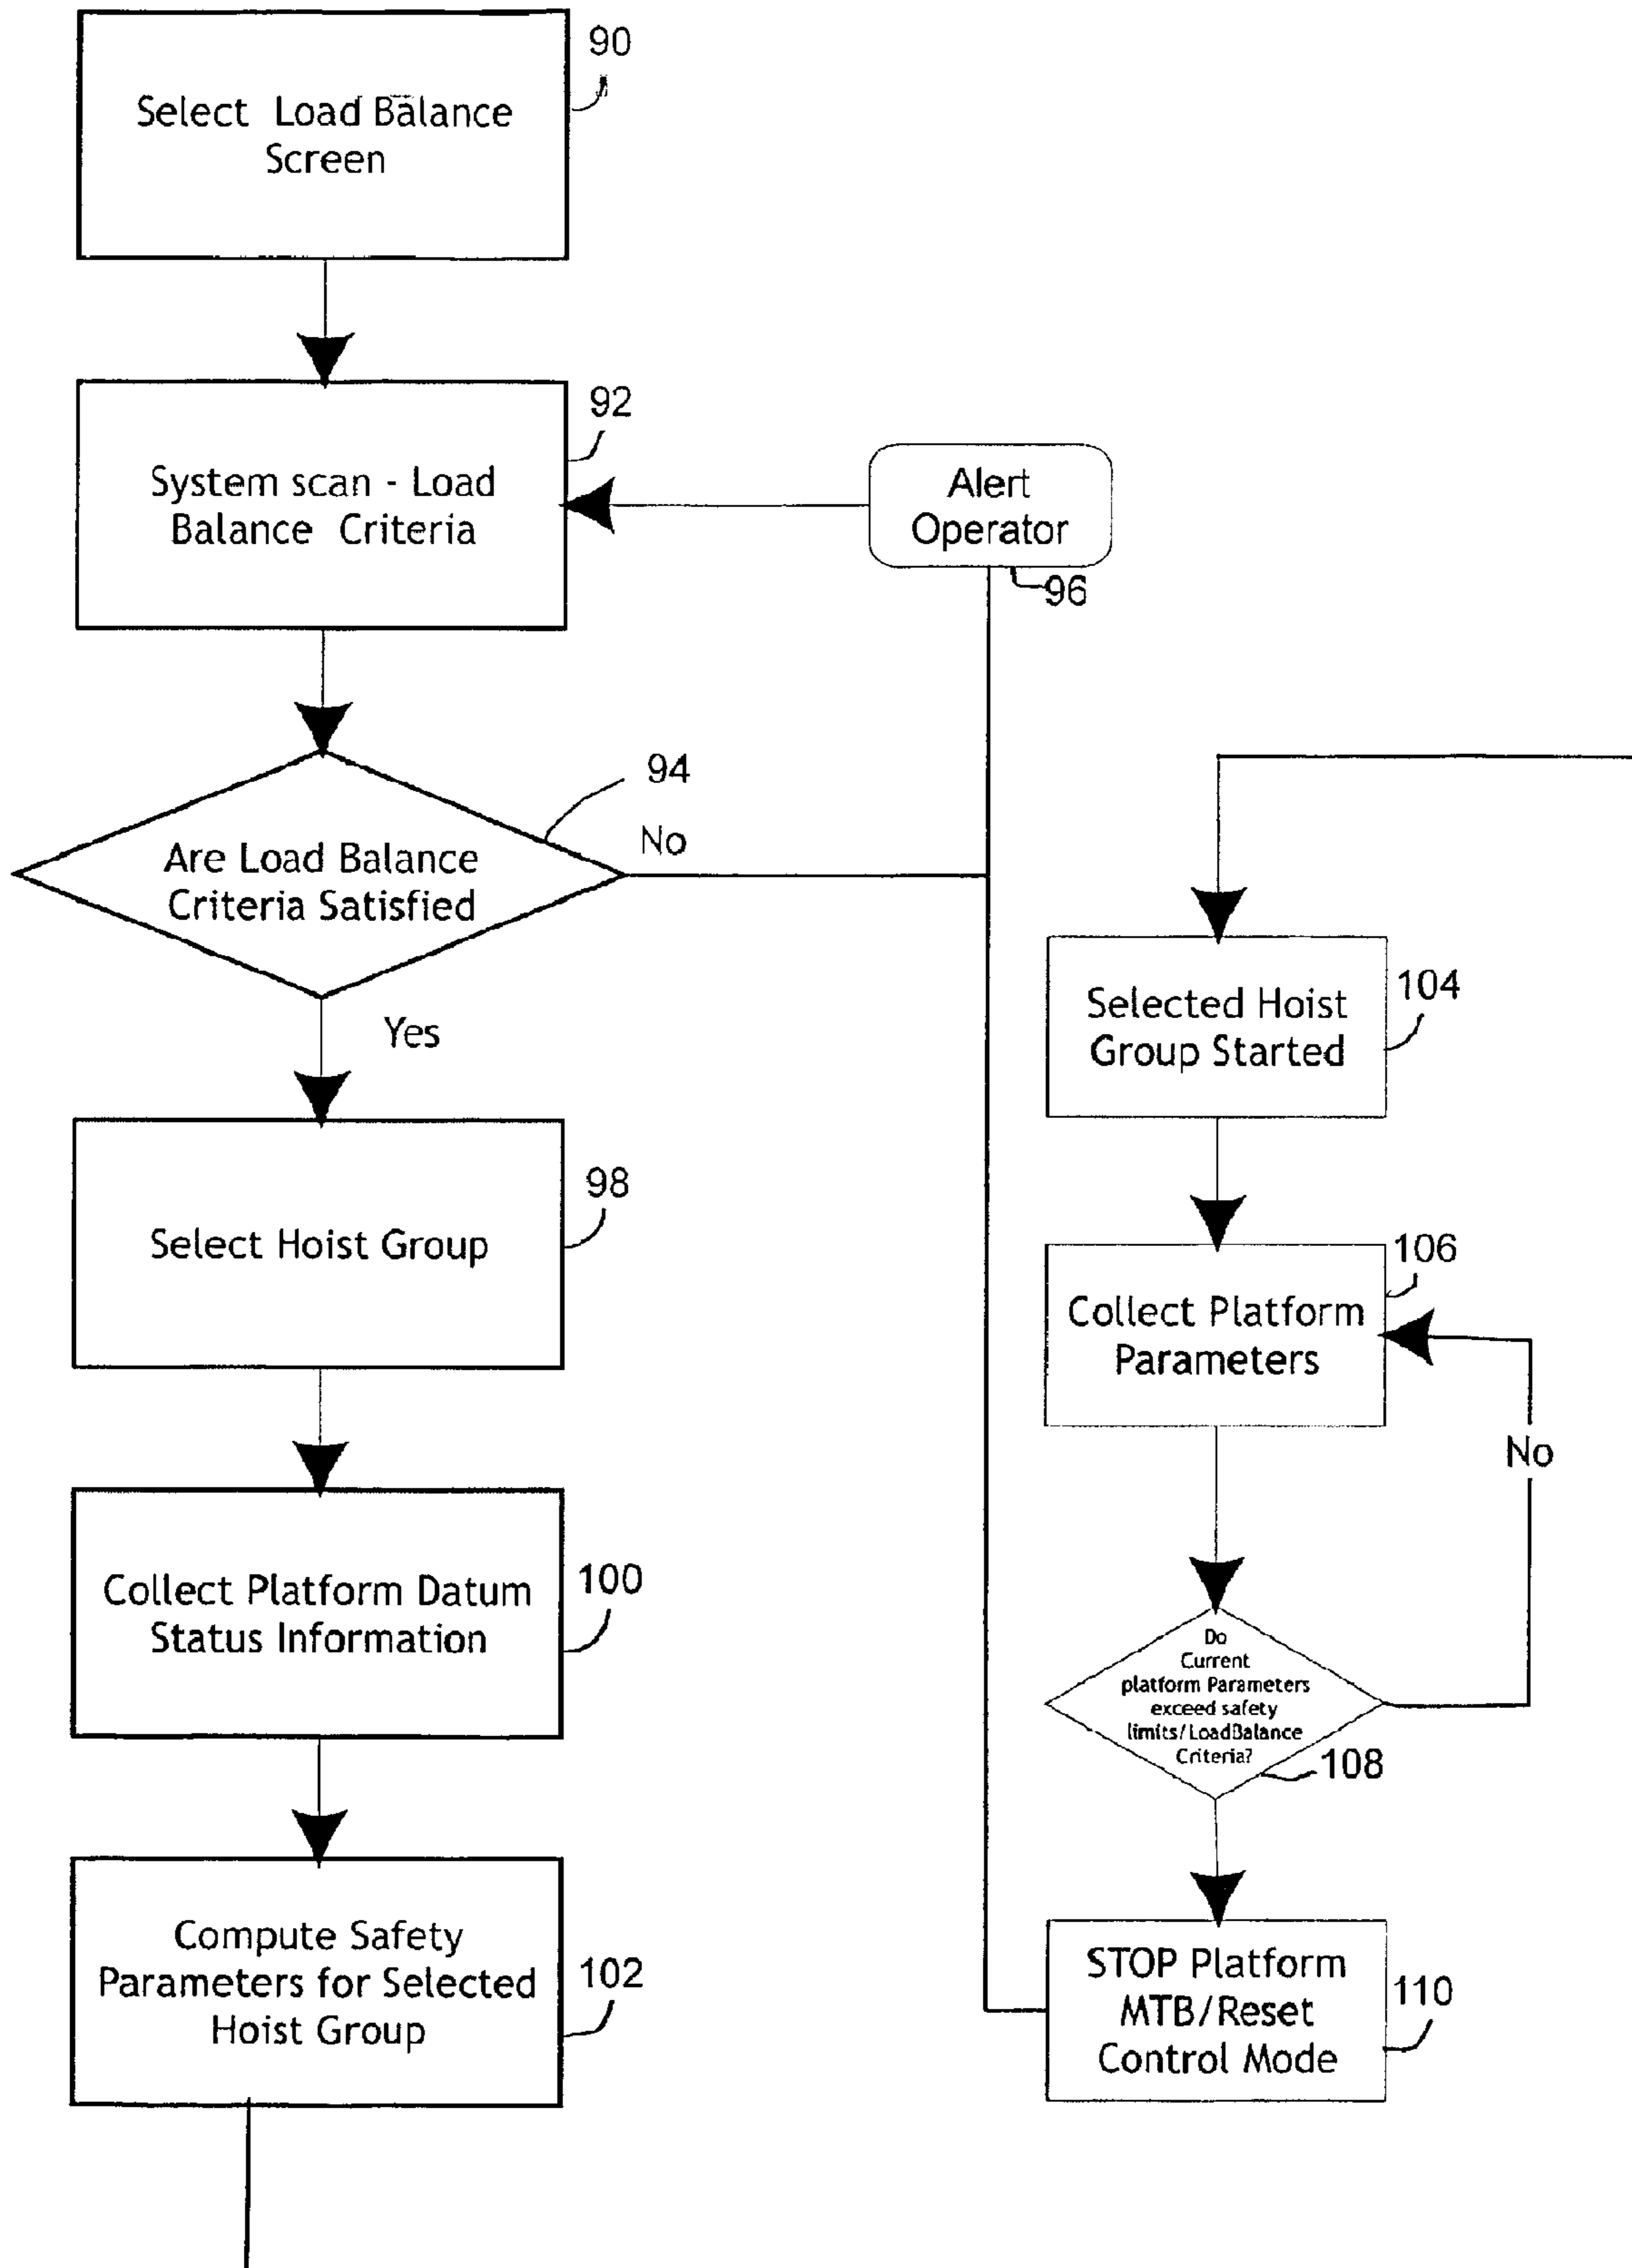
Select Load Balance Screen

90

System scan - Load Balance Criteria

92

Alert Operator

96

Are Load Balance Criteria Satisfied

94

No

Yes

Select Hoist Group

98

Collect Platform Datum Status Information

100

Compute Safety Parameters for Selected Hoist Group

102

Selected Hoist Group Started

104

Collect Platform Parameters

106

No

Do Current platform Parameters exceed safety limits/LoadBalance Criteria?

108

STOP Platform MTB/Reset Control Mode

110